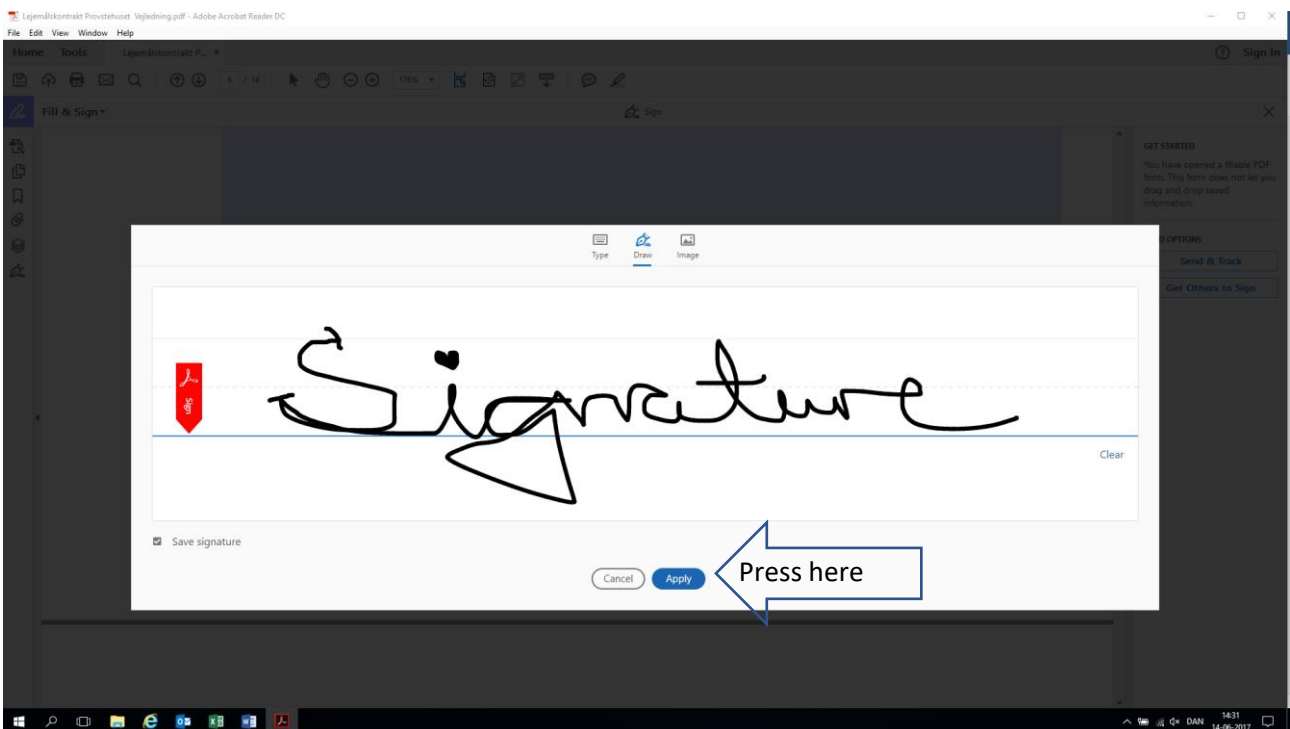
Lejemålskontrakt Provstehuset Vejledning.pdf - Adobe Acrobat Reader DC

File Edit View Window Help

Home Tools Lejemålskontrakt P... ×

Sign In

5 / 14

176%

Fill & Sign

Sign

GET STARTED

You have opened a fillable PDF form. This form does not let you drag and drop saved information.

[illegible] OPTIONS

Send & Track

Get Others to Sign

Type Draw Image

Sign

Signature

Clear

Save signature

Cancel Apply

Press here

DAN 14:31 14-06-2017